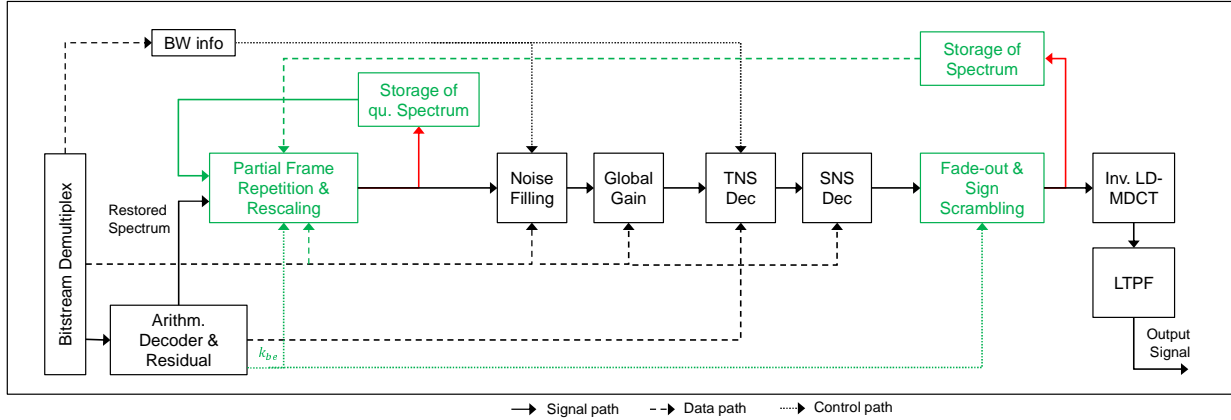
BW info

Storage of Spectrum

Storage of qu. Spectrum

Partial Frame Repetition & Rescaling

Noise Filling

Global Gain

TNS Dec

SNS Dec

Fade-out & Sign Scrambling

Inv. LD-MDCT

LTPF

Restored Spectrum

Bitstream Demultiplex

Arithm. Decoder & Residual

$k_{be}$

Output Signal

Signal path

Data path

Control path